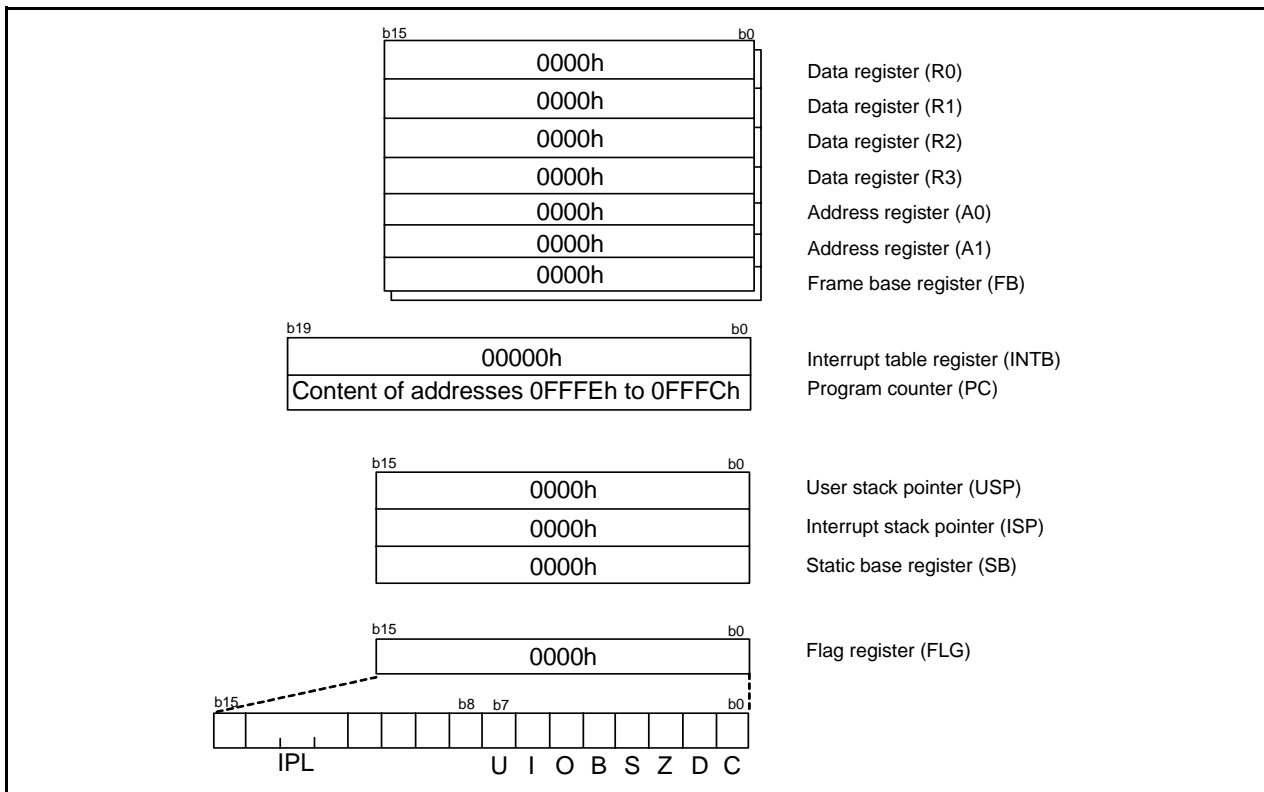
b15 b0

| 0000h |
|---|
| 0000h |
| 0000h |
| 0000h |
| 0000h |
| 0000h |
| 0000h |

Data register (R0)
Data register (R1)
Data register (R2)
Data register (R3)
Address register (A0)
Address register (A1)
Frame base register (FB)

b19 b0

| 00000h |
|---|
| Content of addresses 0FFFEh to 0FFFCh |

Interrupt table register (INTB)
Program counter (PC)

b15 b0

| 0000h |
|---|
| 0000h |
| 0000h |

User stack pointer (USP)
Interrupt stack pointer (ISP)
Static base register (SB)

b15 b0

| 0000h |
|---|

Flag register (FLG)

b15 b8 b7 b0

IPL U I O B S Z D C